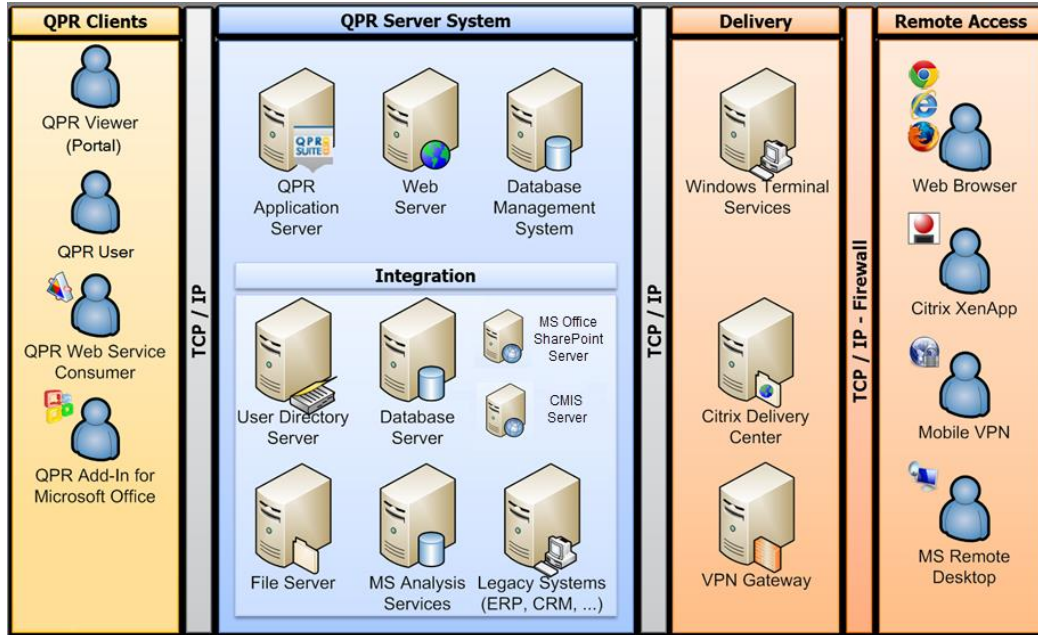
QPR Clients

QPR Viewer (Portal)

QPR User

QPR Web Service Consumer

QPR Add-In for Microsoft Office

TCP / IP

QPR Server System

QPR SUITE

QPR Application Server

Web Server

Database Management System

Integration

User Directory Server

Database Server

MS Office SharePoint Server

CMIS Server

File Server

MS Analysis Services

Legacy Systems (ERP, CRM, ...)

TCP / IP

Delivery

Windows Terminal Services

Citrix Delivery Center

VPN Gateway

TCP / IP - Firewall

Remote Access

Web Browser

Citrix XenApp

Mobile VPN

MS Remote Desktop